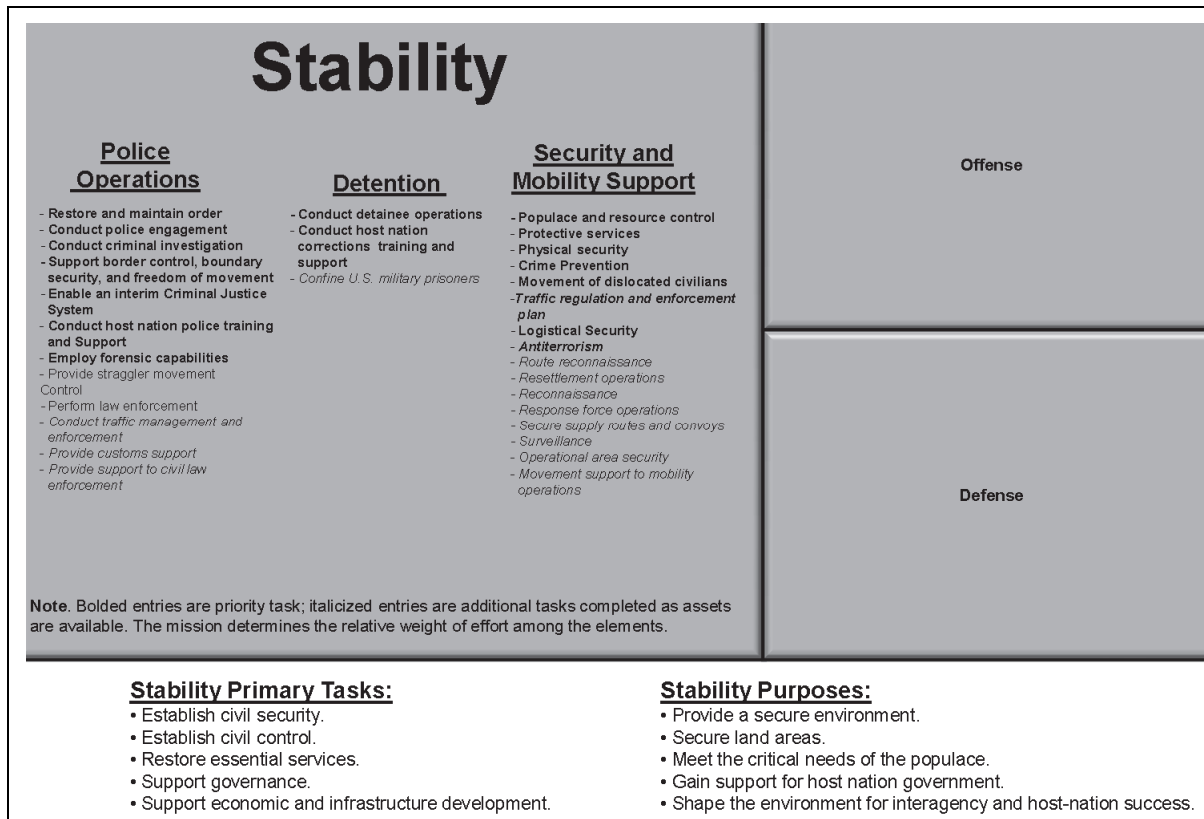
Stability

Police Operations

- Restore and maintain order
- Conduct police engagement
- Conduct criminal investigation
- Support border control, boundary security, and freedom of movement
- Enable an interim Criminal Justice System
- Conduct host nation police training and Support
- Employ forensic capabilities
- Provide straggler movement Control
- Perform law enforcement
- Conduct traffic management and enforcement
- Provide customs support
- Provide support to civil law enforcement

Detention

- Conduct detainee operations
- Conduct host nation corrections training and support
- Confine U.S. military prisoners

Security and Mobility Support

- Populace and resource control
- Protective services
- Physical security
- Crime Prevention
- Movement of dislocated civilians
-Traffic regulation and enforcement plan
- Logistical Security
- Antiterrorism
- Route reconnaissance
- Resettlement operations
- Reconnaissance
- Response force operations
- Secure supply routes and convoys
- Surveillance
- Operational area security
- Movement support to mobility operations

Note. Bolded entries are priority task; italicized entries are additional tasks completed as assets are available. The mission determines the relative weight of effort among the elements.

Offense

Defense

Stability Primary Tasks:
• Establish civil security.
• Establish civil control.
• Restore essential services.
• Support governance.
• Support economic and infrastructure development.

Stability Purposes:
• Provide a secure environment.
• Secure land areas.
• Meet the critical needs of the populace.
• Gain support for host nation government.
• Shape the environment for interagency and host-nation success.